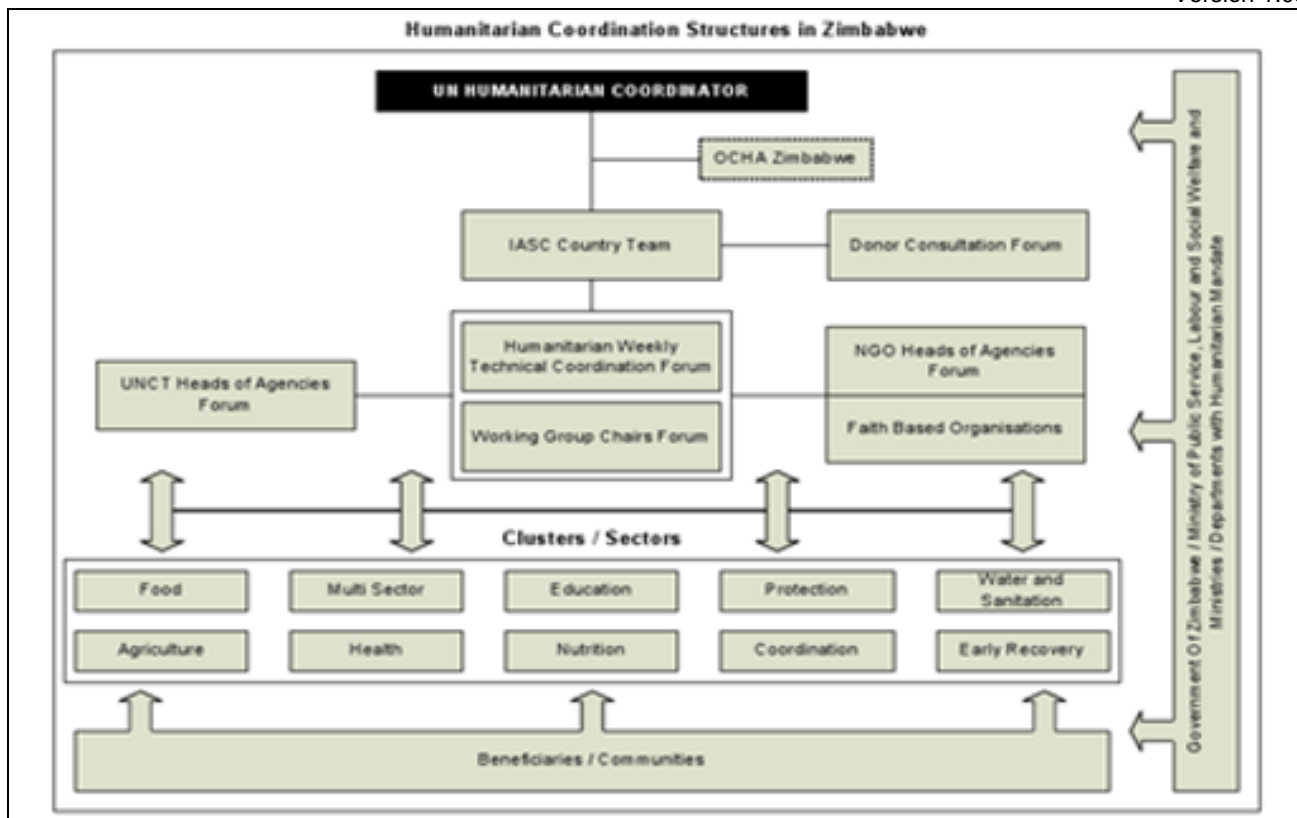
Version 1.0

Humanitarian Coordination Structures in Zimbabwe

UN HUMANITARIAN COORDINATOR

OCHA Zimbabwe

IASC Country Team

Donor Consultation Forum

UNCT Heads of Agencies Forum

Humanitarian Weekly Technical Coordination Forum

Working Group Chairs Forum

NGO Heads of Agencies Forum

Faith Based Organisations

Clusters / Sectors

Food

Multi Sector

Education

Protection

Water and Sanitation

Agriculture

Health

Nutrition

Coordination

Early Recovery

Beneficiaries / Communities

Government Of Zimbabwe / Ministry of Public Service, Labour and Social Welfare and Ministries / Departments with Humanitarian Mandate